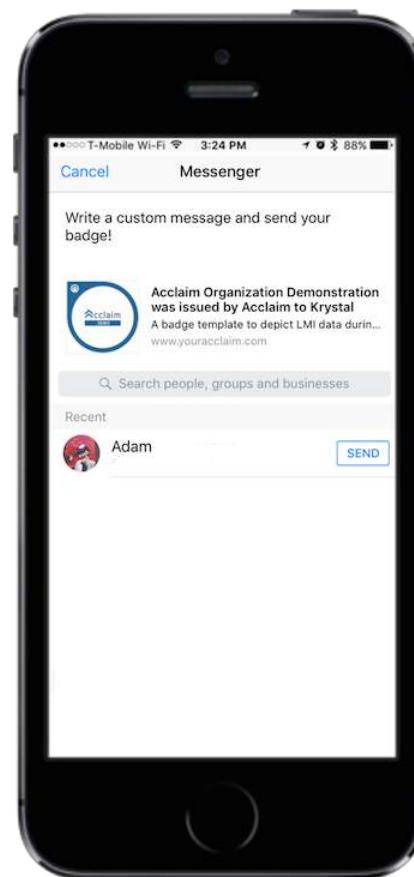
T-Mobile Wi-Fi 3:24 PM 88%

Cancel Messenger

Write a custom message and send your badge!

Acclaim DEMO

Acclaim Organization Demonstration was issued by Acclaim to Krystal
A badge template to depict LMI data durin...
www.youracclaim.com

Search people, groups and businesses

Recent

Adam

SEND